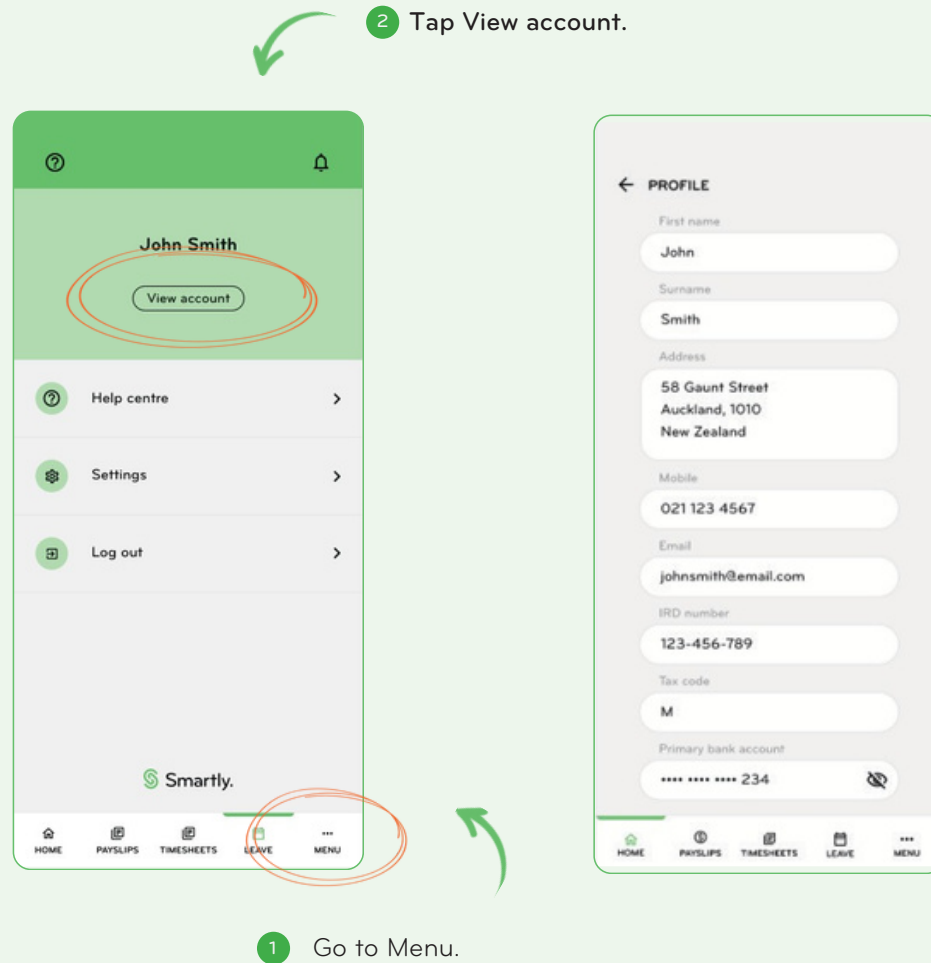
2 Tap View account.

John Smith

View account

Help centre

Settings

Log out

Smartly.

HOME PAYSLIPS TIMESHEETS LEAVE MENU

← PROFILE

First name

John

Surname

Smith

Address

58 Gaunt Street
Auckland, 1010
New Zealand

Mobile

021 123 4567

Email

johnsmith@email.com

IRD number

123-456-789

Tax code

M

Primary bank account

•••• •••• •••• 234

HOME PAYSLIPS TIMESHEETS LEAVE MENU

1 Go to Menu.